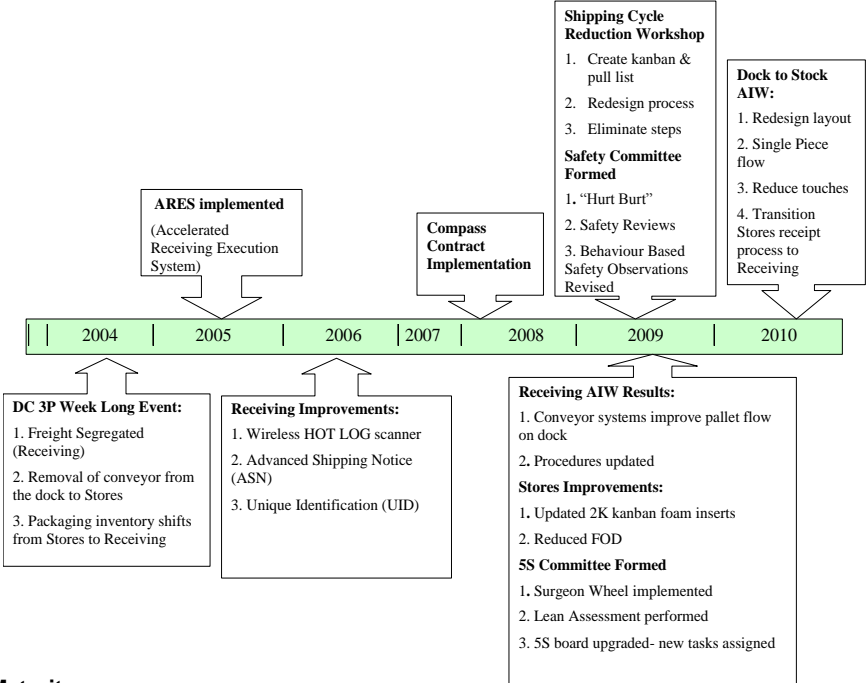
ARES implemented

(Accelerated Receiving Execution System)

Compass Contract Implementation

Shipping Cycle Reduction Workshop

1. Create kanban & pull list

2. Redesign process

3. Eliminate steps

Safety Committee Formed

1. "Hurt Burt"

2. Safety Reviews

3. Behaviour Based Safety Observations Revised

Dock to Stock AIW:

1. Redesign layout

2. Single Piece flow

3. Reduce touches

4. Transition Stores receipt process to Receiving

| 2004 | 2005 | 2006 | 2007 | 2008 | 2009 | 2010 |

DC 3P Week Long Event:

1. Freight Segregated (Receiving)

2. Removal of conveyor from the dock to Stores

3. Packaging inventory shifts from Stores to Receiving

Receiving Improvements:

1. Wireless HOT LOG scanner

2. Advanced Shipping Notice (ASN)

3. Unique Identification (UID)

Receiving AIW Results:

1. Conveyor systems improve pallet flow on dock

2. Procedures updated

Stores Improvements:

1. Updated 2K kanban foam inserts

2. Reduced FOD

5S Committee Formed

1. Surgeon Wheel implemented

2. Lean Assessment performed

3. 5S board upgraded- new tasks assigned

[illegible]